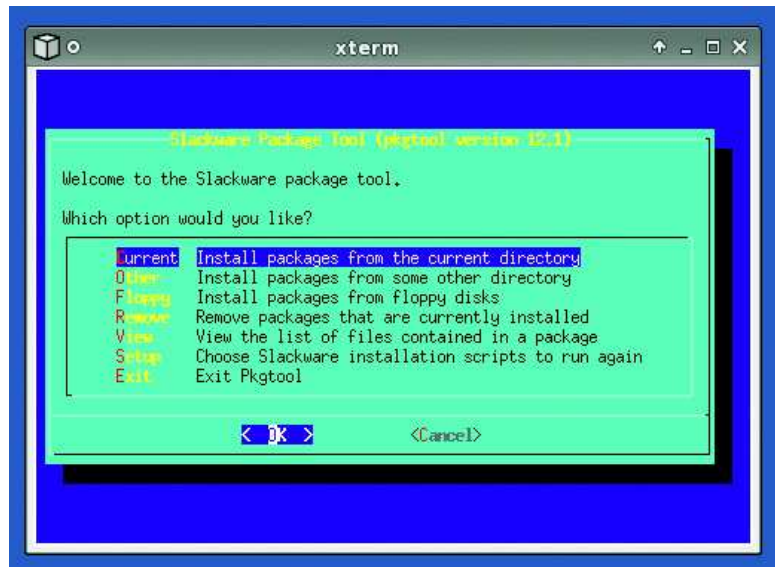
xterm

Slackware Package Tool (pkgtool version 12.1)

Welcome to the Slackware package tool.

Which option would you like?

| | |
|---|---|
| Current | Install packages from the current directory |
| Other | Install packages from some other directory |
| Floppy | Install packages from floppy disks |
| Remove | Remove packages that are currently installed |
| View | View the list of files contained in a package |
| Setup | Choose Slackware installation scripts to run again |
| Exit | Exit Pkgtool |

< OK > <Cancel>